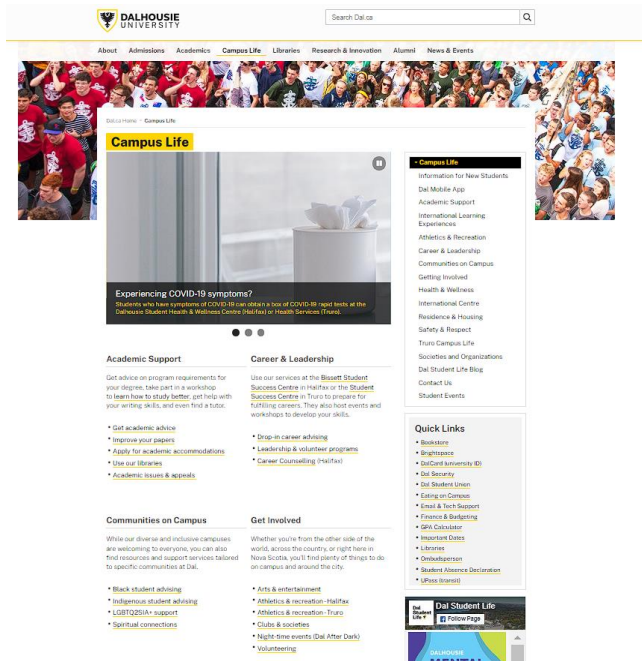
DALHOUSIE UNIVERSITY

Search Dal.ca

About Admissions Academics Campus Life Libraries Research & Innovation Alumni News & Events

Dal.ca Home > Campus Life

Campus Life

Experiencing COVID-19 symptoms?

Students who have symptoms of COVID-19 can obtain a box of COVID-19 rapid tests at the Dalhousie Student Health & Wellness Centre (Halifax) or Health Services (Truro).

Academic Support

Get advice on program requirements for your degree, take part in a workshop to learn how to study better, get help with your writing skills, and even find a tutor.

- Get academic advice
- Improve your papers
- Apply for academic accommodations
- Use our libraries
- Academic issues & appeals

Career & Leadership

Use our services at the Bissett Student Success Centre in Halifax or the Student Success Centre in Truro to prepare for fulfilling careers. They also host events and workshops to develop your skills.

- Drop-in career advising
- Leadership & volunteer programs
- Career Counselling (Halifax)

Communities on Campus

While our diverse and inclusive campuses are welcoming to everyone, you can also find resources and support services tailored to specific communities at Dal.

- Black student advising
- Indigenous student advising
- LGBTQ2SIA+ support
- Spiritual connections

Get Involved

Whether you're from the other side of the world, across the country, or right here in Nova Scotia, you'll find plenty of things to do on campus and around the city.

- Arts & entertainment
- Athletics & recreation - Halifax
- Athletics & recreation - Truro
- Clubs & societies
- Night-time events (Dal After Dark)
- Volunteering

Campus Life
Information for New Students
Dal Mobile App
Academic Support
International Learning Experiences
Athletics & Recreation
Career & Leadership
Communities on Campus
Getting Involved
Health & Wellness
International Centre
Residence & Housing
Safety & Respect
Truro Campus Life
Societies and Organizations
Dal Student Life Blog
Contact Us
Student Events

Quick Links
- Bookstore
- Brightspace
- DalCard (university ID)
- Dal Security
- Dal Student Union
- Eating on Campus
- Email & Tech Support
- Finance & Budgeting
- GPA Calculator
- Important Dates
- Libraries
- Ombudsperson
- Student Absence Declaration
- UPass (transit)

Dal Student Life
Follow Page

DALHOUSIE